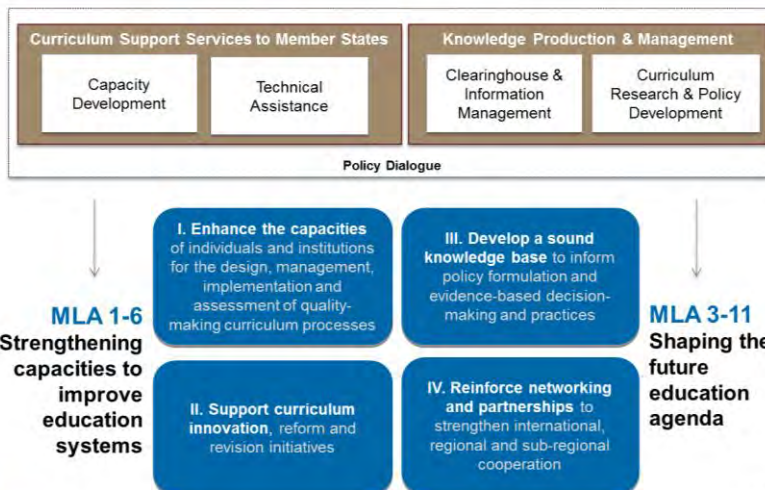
Curriculum Support Services to Member States

Capacity Development

Technical Assistance

Knowledge Production & Management

Clearinghouse & Information Management

Curriculum Research & Policy Development

Policy Dialogue

MLA 1-6
Strengthening capacities to improve education systems

I. Enhance the capacities of individuals and institutions for the design, management, implementation and assessment of quality-making curriculum processes

III. Develop a sound knowledge base to inform policy formulation and evidence-based decision-making and practices

II. Support curriculum innovation, reform and revision initiatives

IV. Reinforce networking and partnerships to strengthen international, regional and sub-regional cooperation

MLA 3-11
Shaping the future education agenda